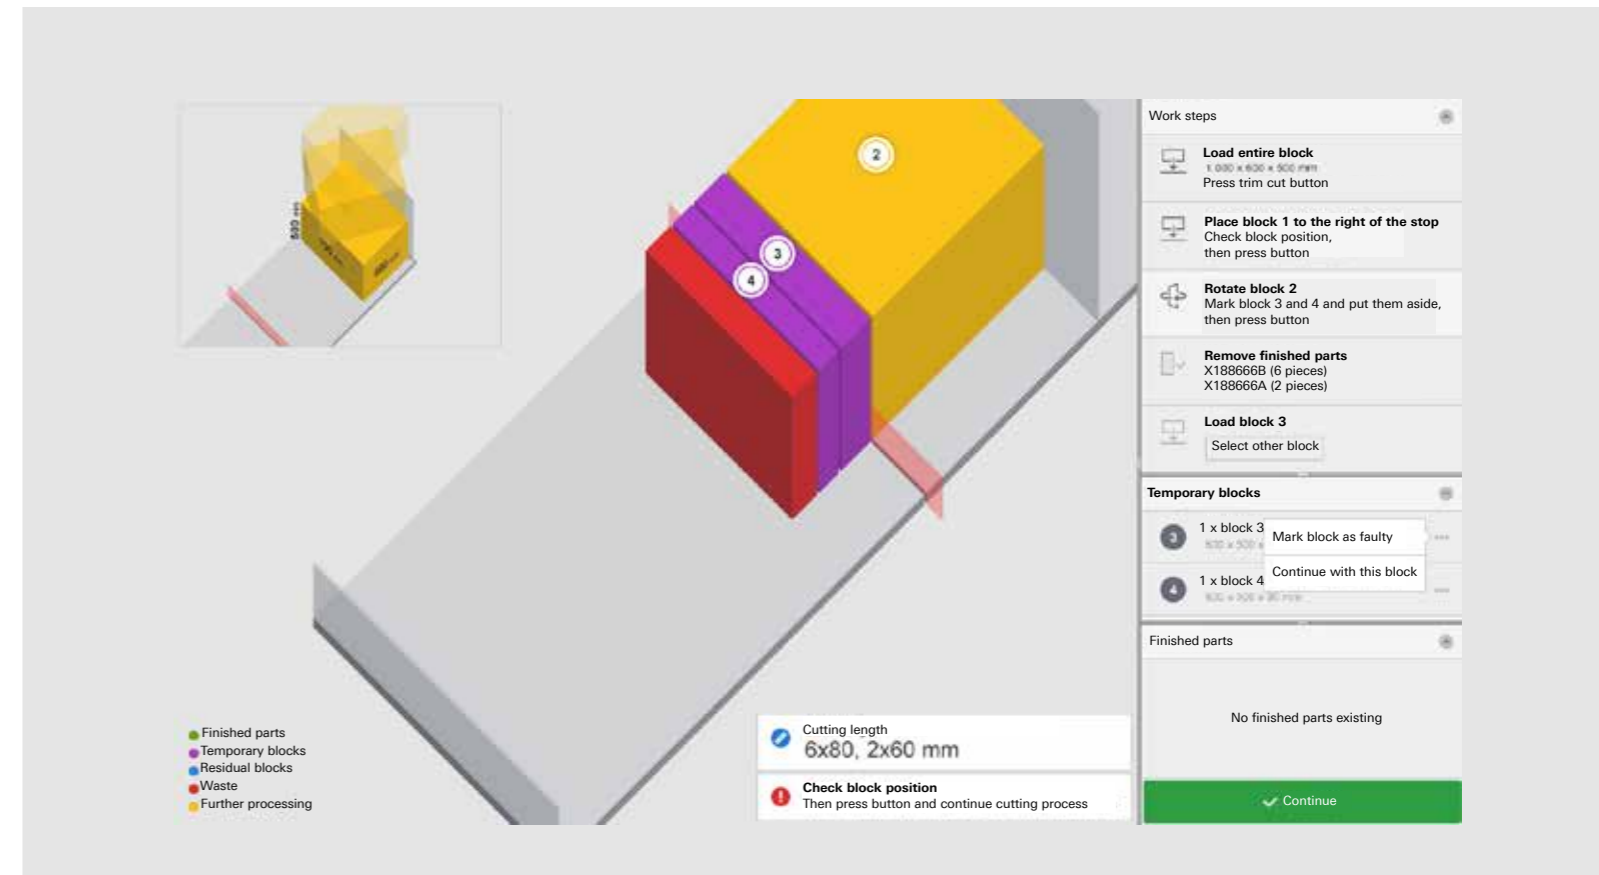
500 mm

2

3

4

Work steps

Load entire block
1 000 x 600 x 500 mm
Press trim cut button

Place block 1 to the right of the stop
Check block position, then press button

Rotate block 2
Mark block 3 and 4 and put them aside, then press button

Remove finished parts
X188666B (6 pieces)
X188666A (2 pieces)

Load block 3
Select other block

Temporary blocks

3 1 x block 3
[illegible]

Mark block as faulty

Continue with this block

4 1 x block 4
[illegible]

Finished parts

No finished parts existing

Continue

Cutting length
6x80, 2x60 mm

Check block position
Then press button and continue cutting process

Finished parts
Temporary blocks
Residual blocks
Waste
Further processing